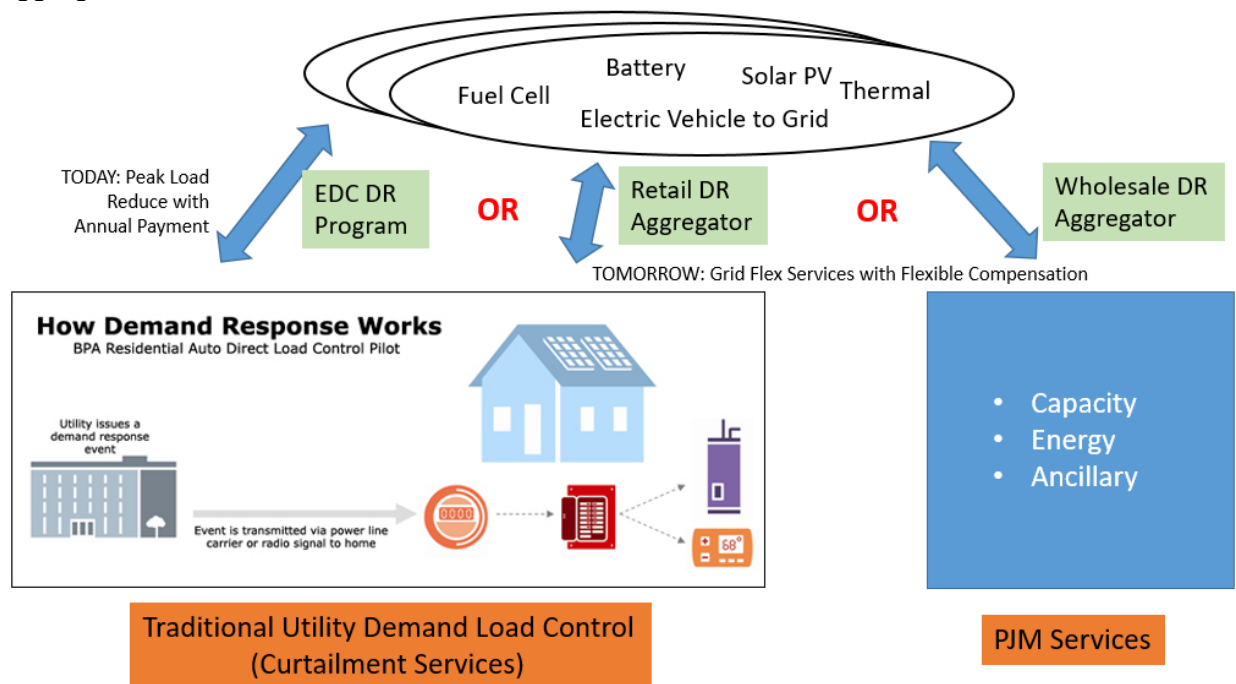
Battery
Solar PV
Fuel Cell
Thermal
Electric Vehicle to Grid

TODAY: Peak Load Reduce with Annual Payment

EDC DR Program

OR

Retail DR Aggregator

OR

Wholesale DR Aggregator

TOMORROW: Grid Flex Services with Flexible Compensation

How Demand Response Works
BPA Residential Auto Direct Load Control Pilot

Utility issues a demand response event

Event is transmitted via power line carrier or radio signal to home

0000

68°

- Capacity
- Energy
- Ancillary

Traditional Utility Demand Load Control (Curtailment Services)

PJM Services